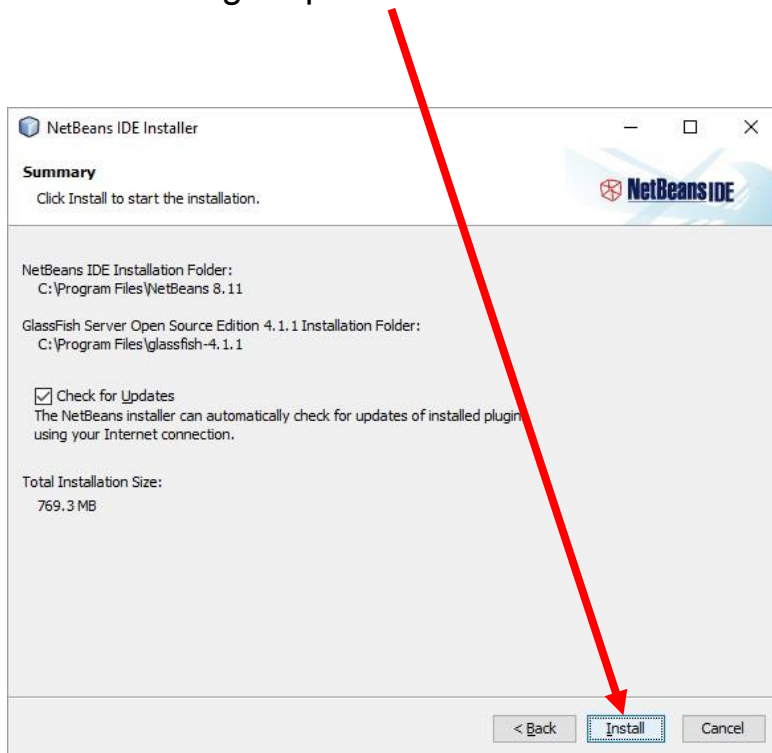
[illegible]

NetBeans IDE Installer

Summary
Click Install to start the installation.

NetBeans IDE

NetBeans IDE Installation Folder:
C:\Program Files\NetBeans 8.11

GlassFish Server Open Source Edition 4.1.1 Installation Folder:
C:\Program Files\glassfish-4.1.1

Check for Updates
The NetBeans installer can automatically check for updates of installed plugin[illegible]
using your Internet connection.

Total Installation Size:
769.3 MB

< Back Install Cancel